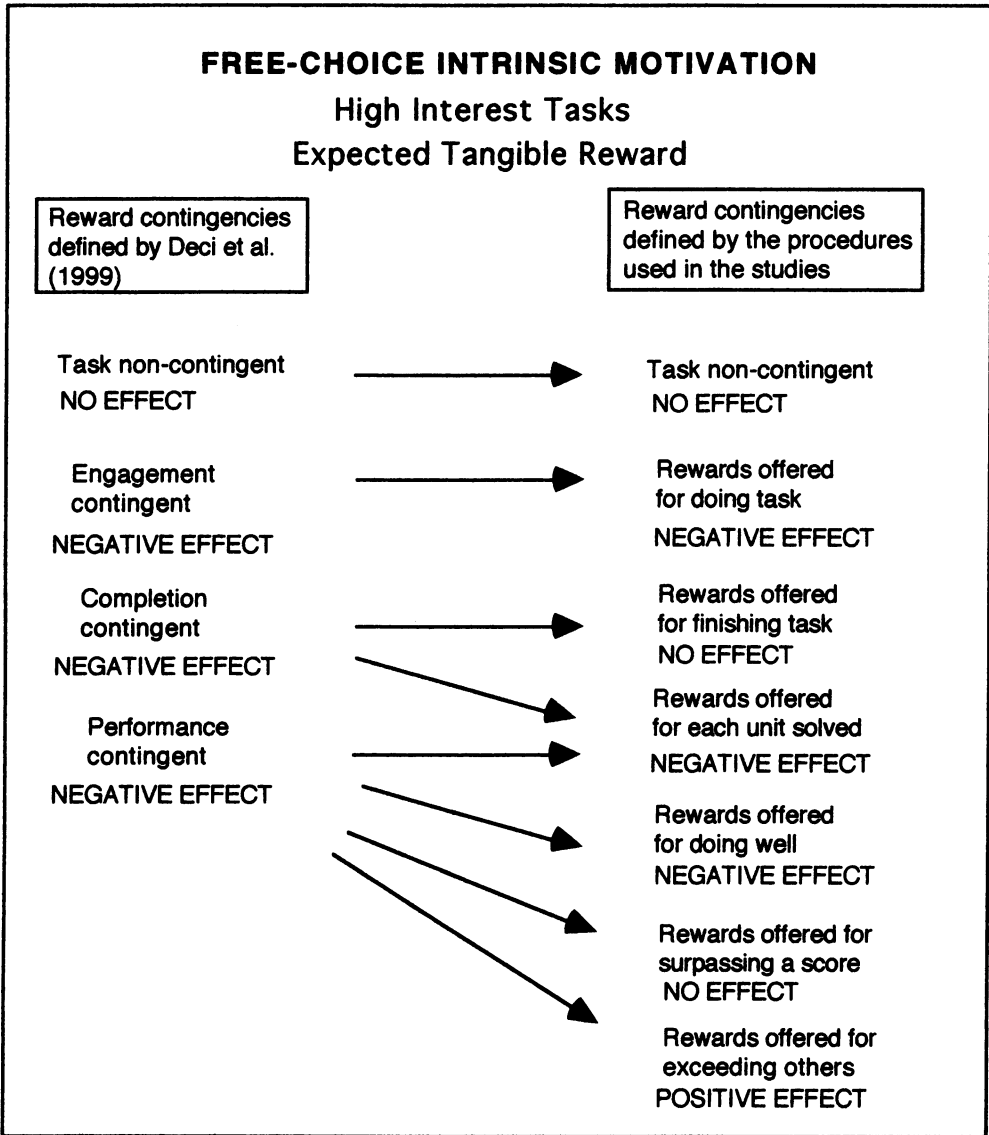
FREE-CHOICE INTRINSIC MOTIVATION
High Interest Tasks
Expected Tangible Reward

Reward contingencies defined by Deci et al. (1999)

Reward contingencies defined by the procedures used in the studies

Task non-contingent
NO EFFECT

Task non-contingent
NO EFFECT

Engagement contingent
NEGATIVE EFFECT

Rewards offered for doing task
NEGATIVE EFFECT

Completion contingent
NEGATIVE EFFECT

Rewards offered for finishing task
NO EFFECT

Rewards offered for each unit solved
NEGATIVE EFFECT

Performance contingent
NEGATIVE EFFECT

Rewards offered for doing well
NEGATIVE EFFECT

Rewards offered for surpassing a score
NO EFFECT

Rewards offered for exceeding others
POSITIVE EFFECT